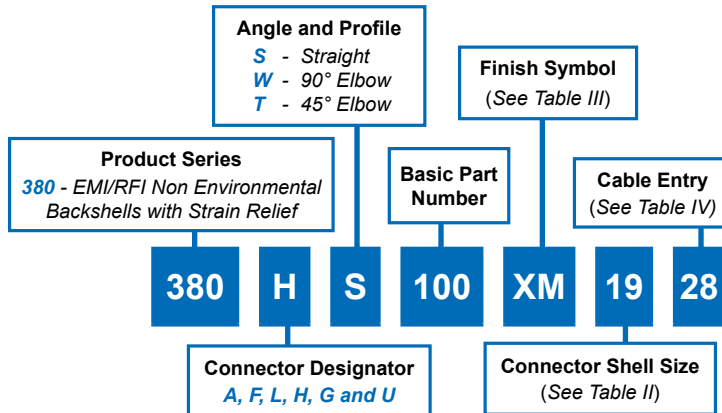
Angle and Profile
S - Straight
W - 90° Elbow
T - 45° Elbow

Finish Symbol
(See Table III)

Product Series
380 - EMI/RFI Non Environmental Backshells with Strain Relief

Basic Part Number

Cable Entry
(See Table IV)

380 H S 100 XM 19 28

Connector Designator
A, F, L, H, G and U

Connector Shell Size
(See Table II)